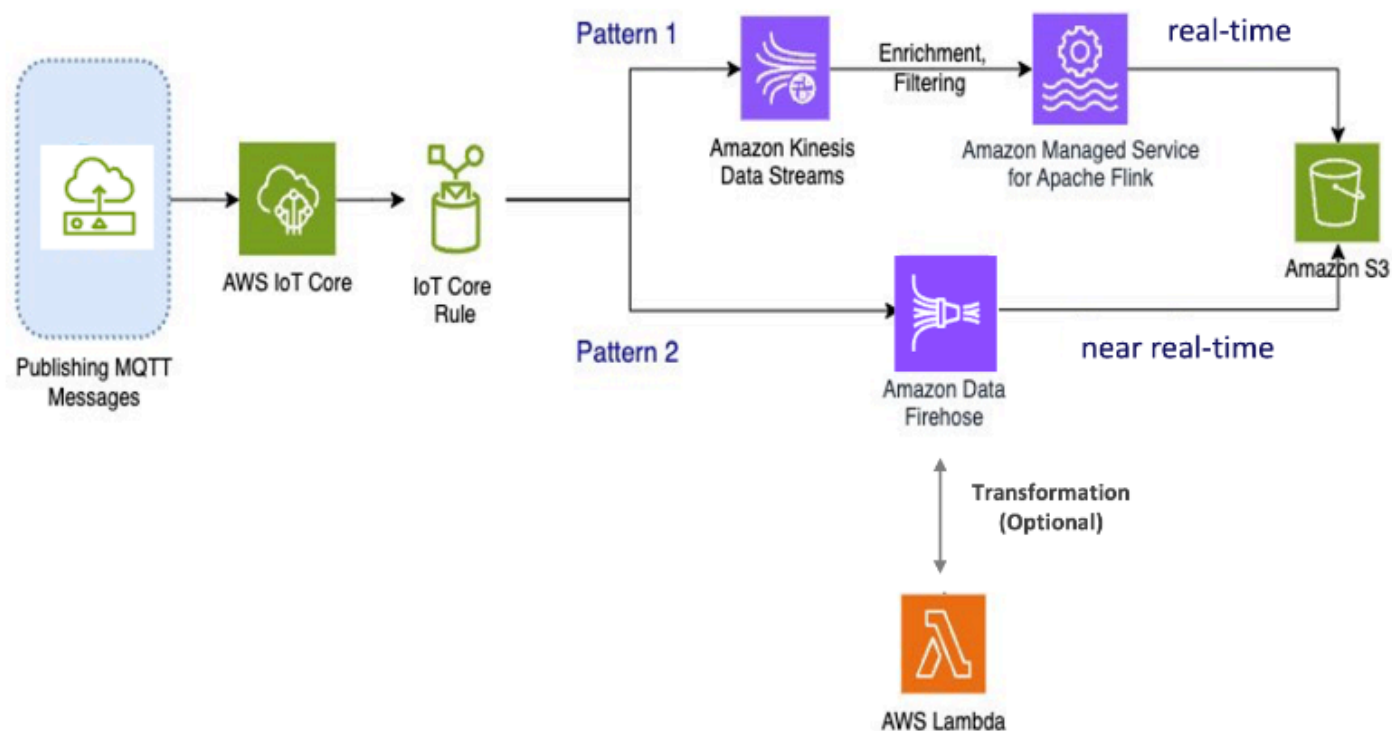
Publishing MQTT Messages

AWS IoT Core

IoT Core Rule

Pattern 1

Amazon Kinesis Data Streams

Enrichment, Filtering

Amazon Managed Service for Apache Flink

real-time

Amazon S3

Pattern 2

Amazon Data Firehose

near real-time

Transformation (Optional)

AWS Lambda